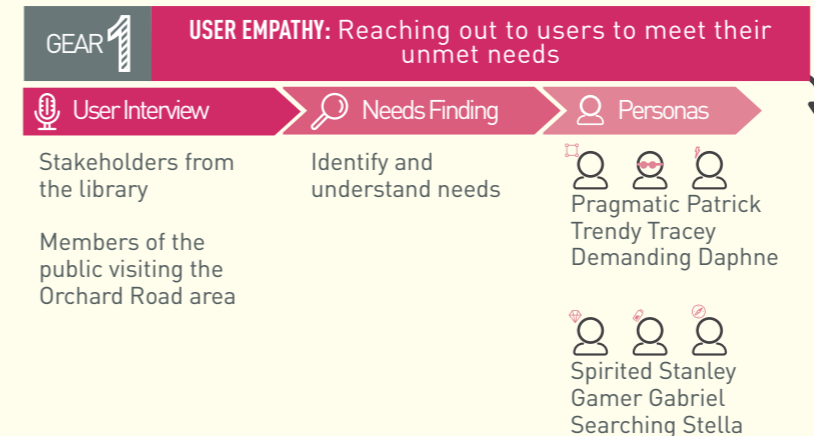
GEAR 1

USER EMPATHY: Reaching out to users to meet their unmet needs

User Interview

Needs Finding

Personas

Stakeholders from the library

Members of the public visiting the Orchard Road area

Identify and understand needs

Pragmatic Patrick
Trendy Tracey
Demanding Daphne

Spirited Stanley
Gamer Gabriel
Searching Stella